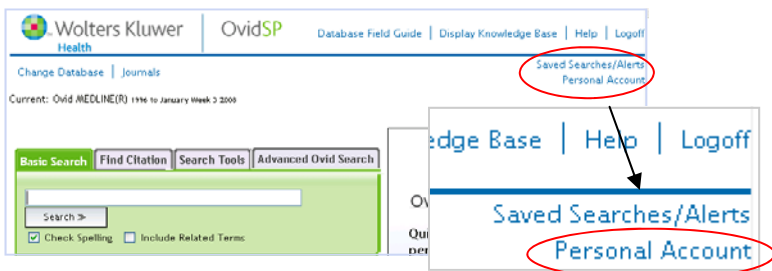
Wolters Kluwer Health | OvidSP

Database Field Guide | Display Knowledge Base | Help | Logoff

Change Database | Journals

Saved Searches/Alerts
Personal Account

Current: Ovid MEDLINE(R) 1996 to January Week 3 2006

Basic Search | Find Citation | Search Tools | Advanced Ovid Search

Search »

Check Spelling
Include Related Terms

Ov

Qu
per

edge Base | Help | Logoff

Saved Searches/Alerts
Personal Account